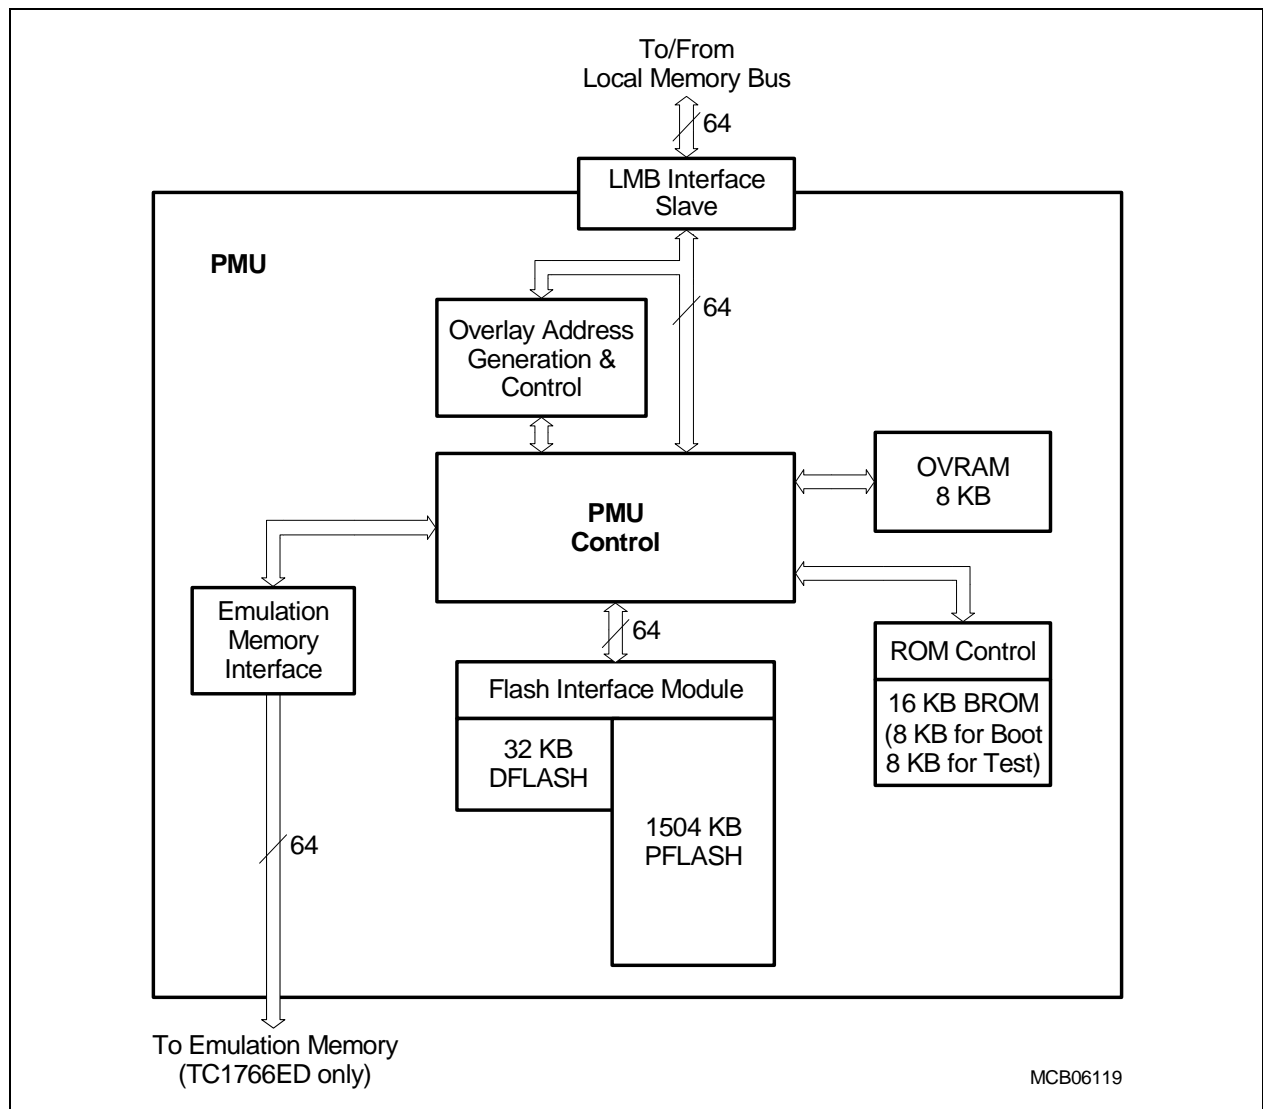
To/From
Local Memory Bus

64

LMB Interface
Slave

PMU

64

Overlay Address
Generation &
Control

OVRAM
8 KB

PMU
Control

Emulation
Memory
Interface

64

ROM Control

16 KB BROM
(8 KB for Boot
8 KB for Test)

Flash Interface Module

32 KB
DFLASH

1504 KB
PFLASH

64

To Emulation Memory
(TC1766ED only)

MCB06119